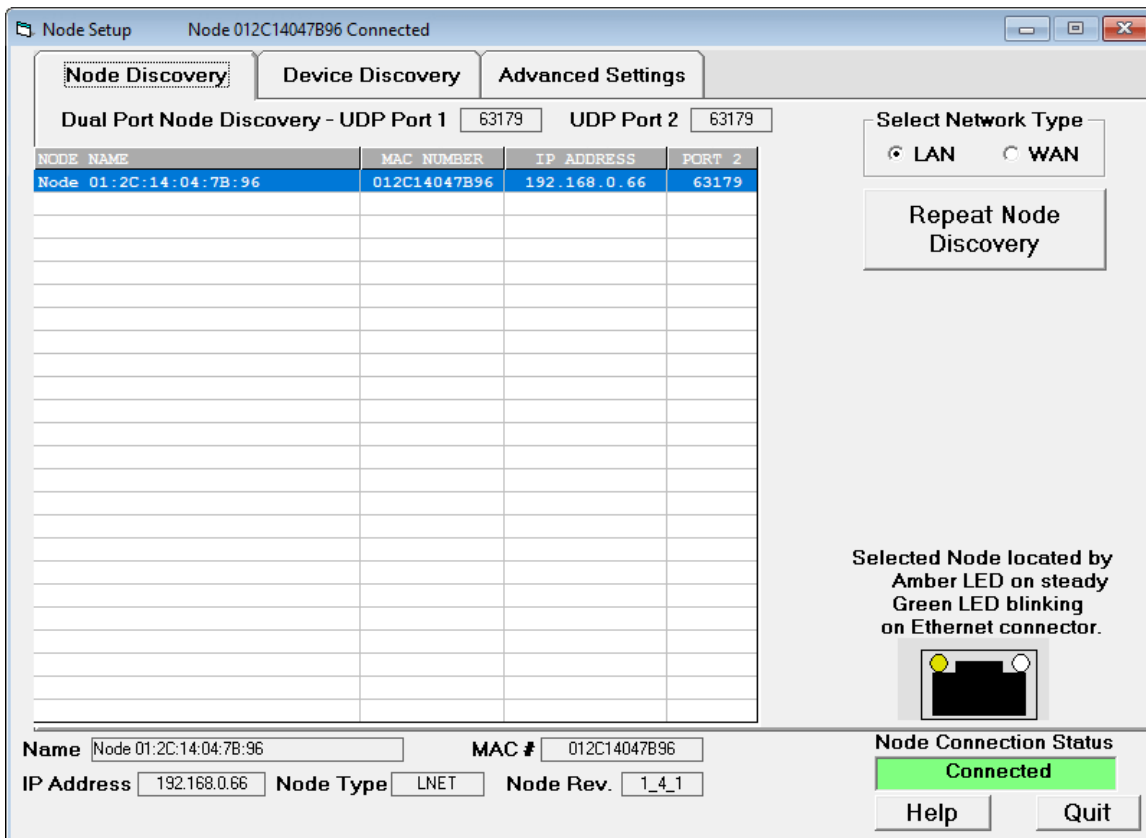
Node Setup Node 012C14047B96 Connected

Node Discovery | Device Discovery | Advanced Settings

Dual Port Node Discovery - UDP Port 1 63179 UDP Port 2 63179

| NODE NAME | MAC NUMBER | IP ADDRESS | PORT 2 |
|---|---|---|---|
| Node 01:2C:14:04:7B:96 | 012C14047B96 | 192.168.0.66 | 63179 |

Select Network Type
LAN WAN

Repeat Node Discovery

Selected Node located by Amber LED on steady Green LED blinking on Ethernet connector.

Name Node 01:2C:14:04:7B:96 MAC # 012C14047B96

IP Address 192.168.0.66 Node Type LNET Node Rev. 1_4_1

Node Connection Status
Connected

Help Quit